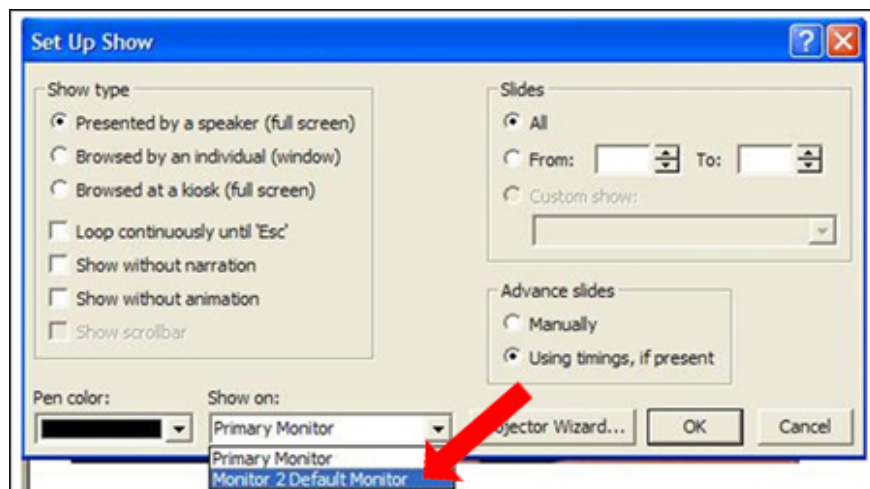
Set Up Show

Show type

Presented by a speaker (full screen)

Browsed by an individual (window)

Browsed at a kiosk (full screen)

Loop continuously until 'Esc'

Show without narration

Show without animation

Show scrollbar

Slides

All

From:

To:

Custom show:

Advance slides

Manually

Using timings, if present

Pen color:

Show on:

Primary Monitor

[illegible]jector Wizard...

OK

Cancel

Primary Monitor

Monitor 2 Default Monitor